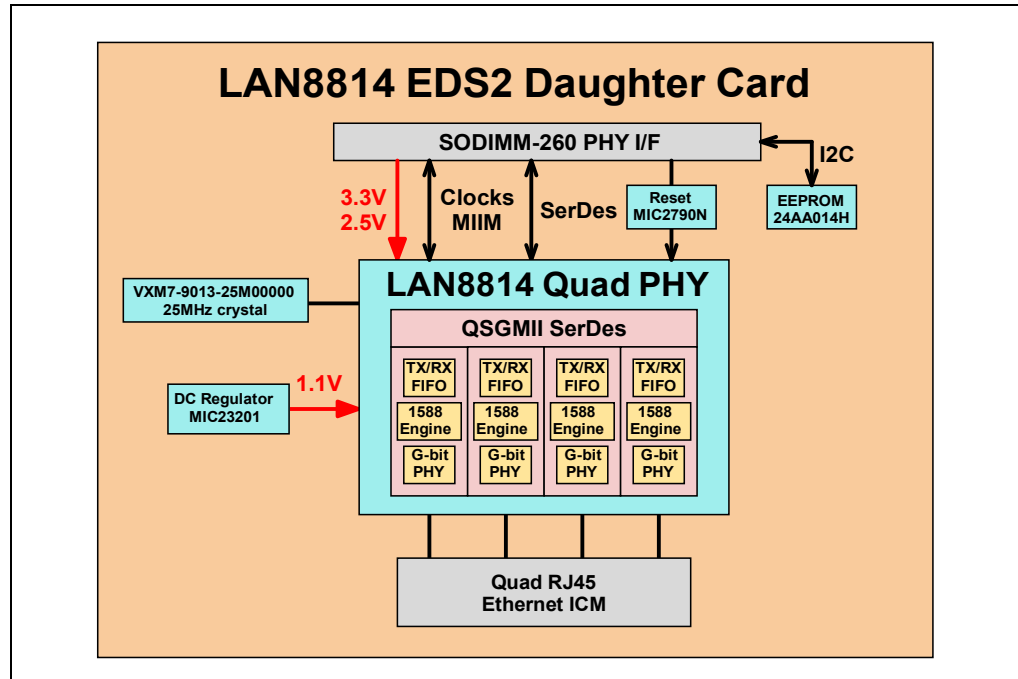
LAN8814 EDS2 Daughter Card

SODIMM-260 PHY I/F

I2C

EEPROM
24AA014H

3.3V
2.5V

Clocks
MIIM

SerDes

Reset
MIC2790N

VXM7-9013-25M00000
25MHz crystal

LAN8814 Quad PHY

QSGMII SerDes

TX/RX
FIFO

1588
Engine

G-bit
PHY

TX/RX
FIFO

1588
Engine

G-bit
PHY

TX/RX
FIFO

1588
Engine

G-bit
PHY

TX/RX
FIFO

1588
Engine

G-bit
PHY

DC Regulator
MIC23201

1.1V

Quad RJ45
Ethernet ICM